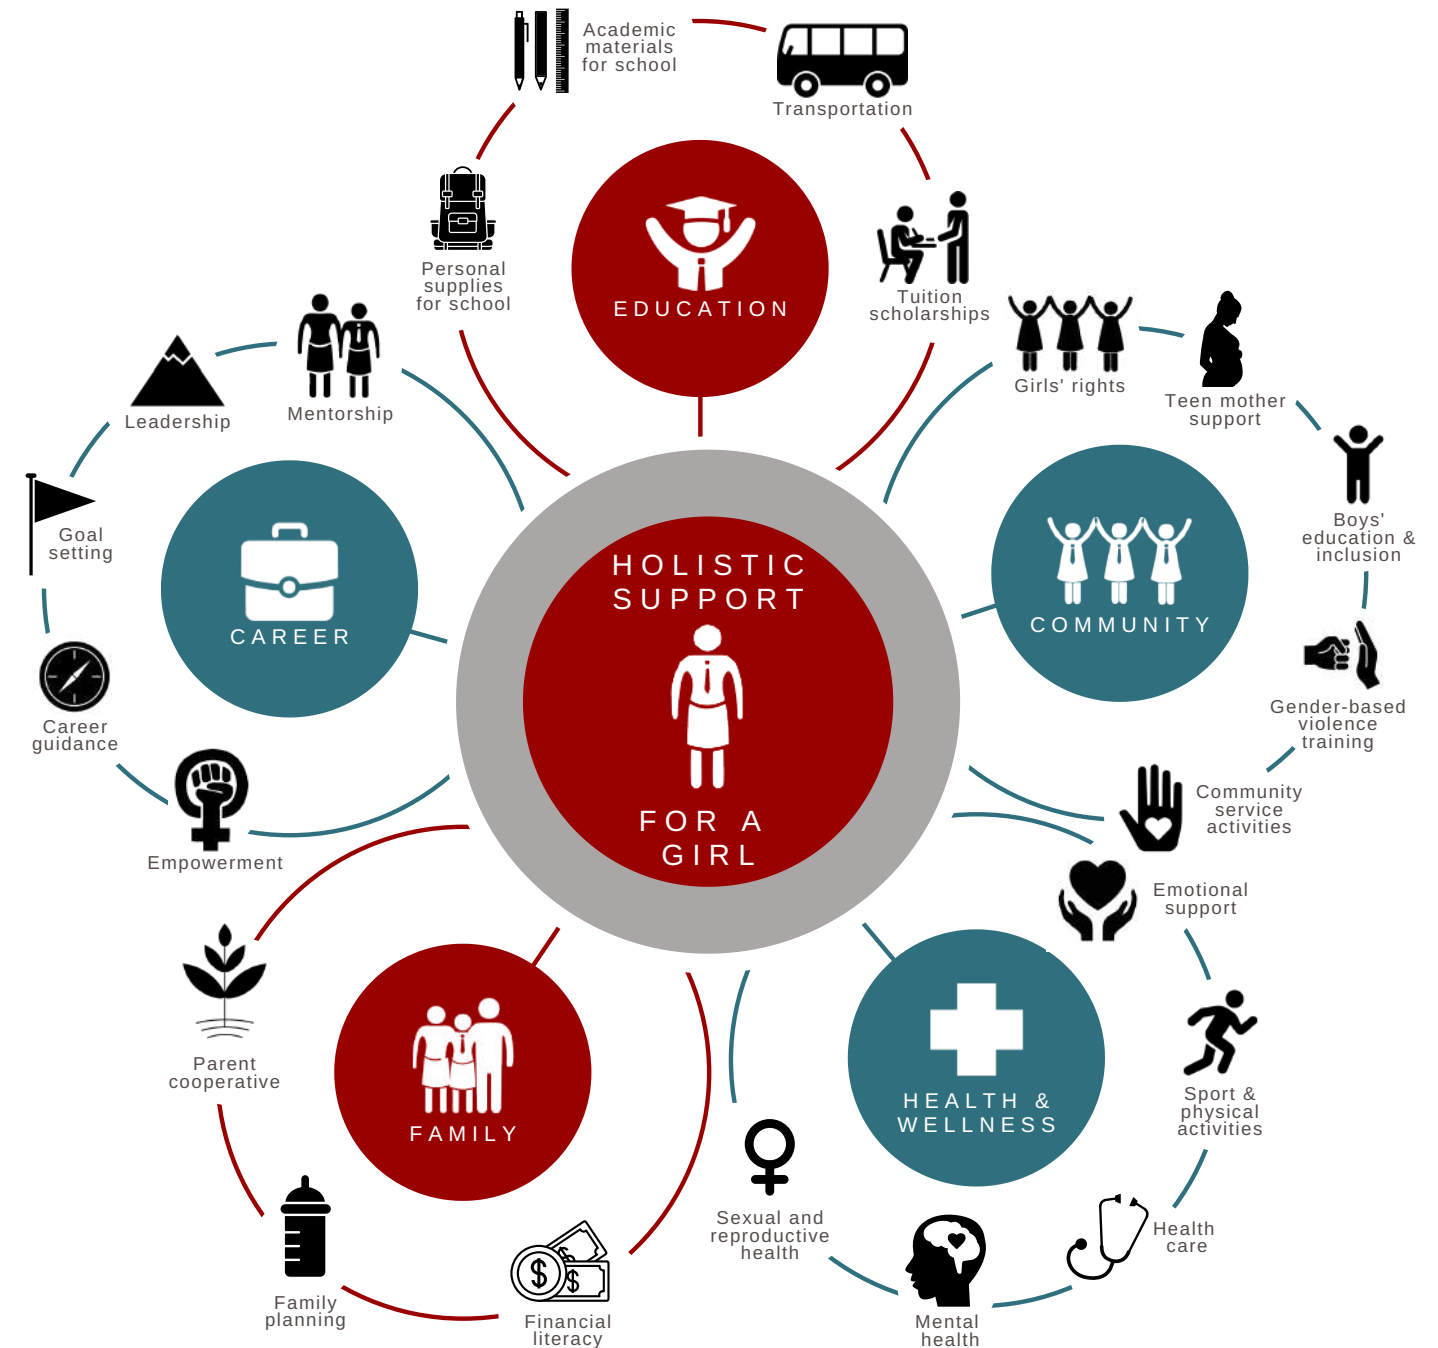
HOLISTIC SUPPORT

FOR A GIRL

EDUCATION

Academic materials for school

Transportation

Tuition scholarships

Personal supplies for school

COMMUNITY

Girls' rights

Teen mother support

Boys' education & inclusion

Gender-based violence training

Community service activities

CAREER

Mentorship

Leadership

Goal setting

Career guidance

Empowerment

HEALTH & WELLNESS

Emotional support

Sport & physical activities

Health care

Mental health

Sexual and reproductive health

FAMILY

Parent cooperative

Family planning

Financial literacy